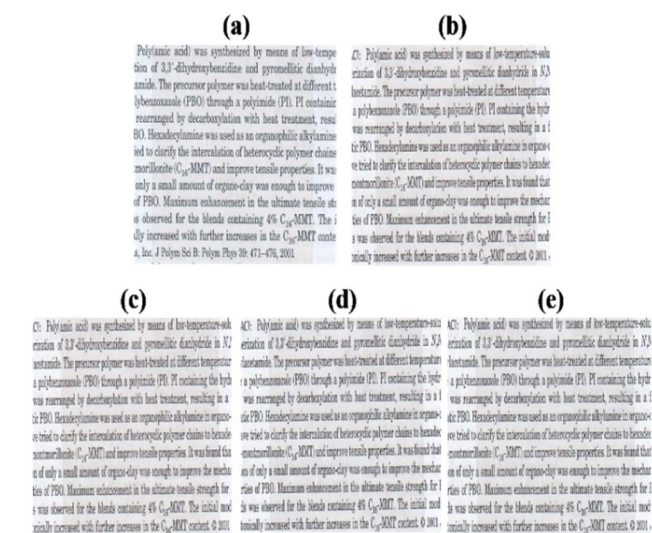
(a)

Poly(amic acid) was synthesized by means of low-temperature ... eriation of 3,3'-dihydroxybenzidine and pyromellitic dianhydride ... amide. The precursor polymer was heat-treated at different t... lybenzoxazole (PBO) through a polyimide (PI). PI containin... rearranged by decarboxylation with heat treatment, resu... PBO. Hexadecylamine was used as an organophilic alkylamine ... ied to clarify the intercalation of heterocyclic polymer chains ... morillonite ($C_{16}$-MMT) and improve tensile properties. It wa... only a small amount of organo-clay was enough to improve ... of PBO. Maximum enhancement in the ultimate tensile str... s observed for the blends containing 4% $C_{16}$-MMT. The i... lly increased with further increases in the $C_{16}$-MMT conte... s, Inc. J Polym Sci B: Polym Phys 39: 471–476, 2001.

(b)

ACT: Poly(amic acid) was synthesized by means of low-temperature-solu... eriation of 3,3'-dihydroxybenzidine and pyromellitic dianhydride in N,N... ilacetamide. The precursor polymer was heat-treated at different temperatur... a polybenzoxazole (PBO) through a polyimide (PI). PI containing the hydr... was rearranged by decarboxylation with heat treatment, resulting in a ... tic PBO. Hexadecylamine was used as an organophilic alkylamine in organo-c... ve tried to clarify the intercalation of heterocyclic polymer chains to hexade... montmorillonite ($C_{16}$-MMT) and improve tensile properties. It was found tha... on of only a small amount of organo-clay was enough to improve the mechan... rties of PBO. Maximum enhancement in the ultimate tensile strength for ... s was observed for the blends containing 4% $C_{16}$-MMT. The initial mod... tonically increased with further increases in the $C_{16}$-MMT content. © 2001, ...

(c)

ACT: Poly(amic acid) was synthesized by means of low-temperature-solu... eriation of 3,3'-dihydroxybenzidine and pyromellitic dianhydride in N,N... ilacetamide. The precursor polymer was heat-treated at different temperatur... a polybenzoxazole (PBO) through a polyimide (PI). PI containing the hydr... was rearranged by decarboxylation with heat treatment, resulting in a ... tic PBO. Hexadecylamine was used as an organophilic alkylamine in organo-c... ve tried to clarify the intercalation of heterocyclic polymer chains to hexade... montmorillonite ($C_{16}$-MMT) and improve tensile properties. It was found tha... on of only a small amount of organo-clay was enough to improve the mechan... rties of PBO. Maximum enhancement in the ultimate tensile strength for ... s was observed for the blends containing 4% $C_{16}$-MMT. The initial mod... tonically increased with further increases in the $C_{16}$-MMT content. © 2001, ...

(d)

ACT: Poly(amic acid) was synthesized by means of low-temperature-solu... eriation of 3,3'-dihydroxybenzidine and pyromellitic dianhydride in N,N... ilacetamide. The precursor polymer was heat-treated at different temperatur... a polybenzoxazole (PBO) through a polyimide (PI). PI containing the hydr... was rearranged by decarboxylation with heat treatment, resulting in a ... tic PBO. Hexadecylamine was used as an organophilic alkylamine in organo-c... ve tried to clarify the intercalation of heterocyclic polymer chains to hexade... montmorillonite ($C_{16}$-MMT) and improve tensile properties. It was found tha... on of only a small amount of organo-clay was enough to improve the mechan... rties of PBO. Maximum enhancement in the ultimate tensile strength for ... s was observed for the blends containing 4% $C_{16}$-MMT. The initial mod... tonically increased with further increases in the $C_{16}$-MMT content. © 2001, ...

(e)

ACT: Poly(amic acid) was synthesized by means of low-temperature-solu... eriation of 3,3'-dihydroxybenzidine and pyromellitic dianhydride in N,N... ilacetamide. The precursor polymer was heat-treated at different temperatur... a polybenzoxazole (PBO) through a polyimide (PI). PI containing the hydr... was rearranged by decarboxylation with heat treatment, resulting in a ... tic PBO. Hexadecylamine was used as an organophilic alkylamine in organo-c... ve tried to clarify the intercalation of heterocyclic polymer chains to hexade... montmorillonite ($C_{16}$-MMT) and improve tensile properties. It was found tha... on of only a small amount of organo-clay was enough to improve the mechan... rties of PBO. Maximum enhancement in the ultimate tensile strength for ... s was observed for the blends containing 4% $C_{16}$-MMT. The initial mod... tonically increased with further increases in the $C_{16}$-MMT content. © 2001, ...